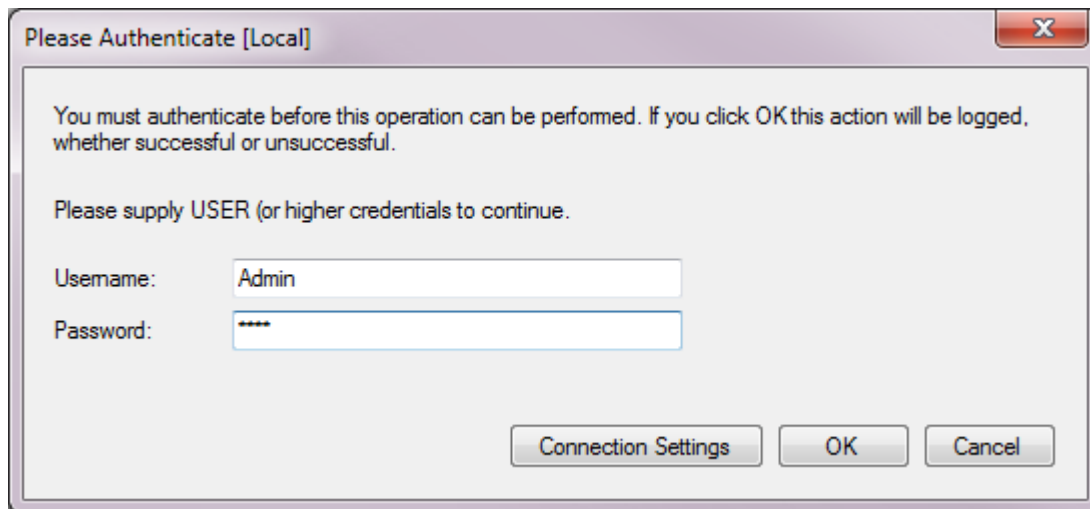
Please Authenticate [Local]

X

You must authenticate before this operation can be performed. If you click OK this action will be logged, whether successful or unsuccessful.

Please supply USER (or higher credentials to continue.

Username: Admin

Password: ****

Connection Settings

OK

Cancel